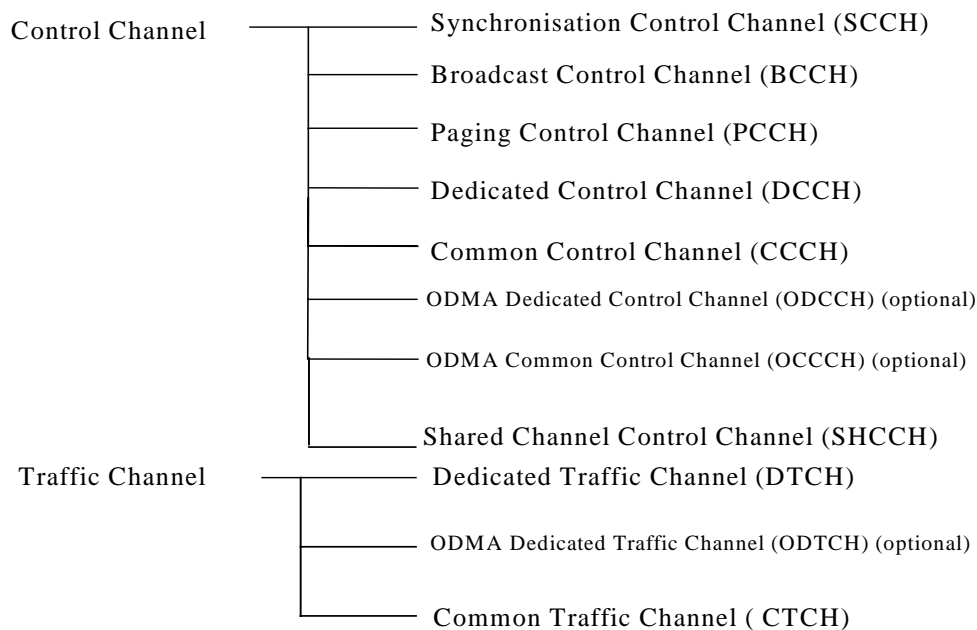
Control Channel

Synchronisation Control Channel (SCCH)

Broadcast Control Channel (BCCH)

Paging Control Channel (PCCH)

Dedicated Control Channel (DCCH)

Common Control Channel (CCCH)

ODMA Dedicated Control Channel (ODCCH) (optional)

ODMA Common Control Channel (OCCCH) (optional)

Shared Channel Control Channel (SHCCH)

Traffic Channel

Dedicated Traffic Channel (DTCH)

ODMA Dedicated Traffic Channel (ODTCH) (optional)

Common Traffic Channel ( CTCH)